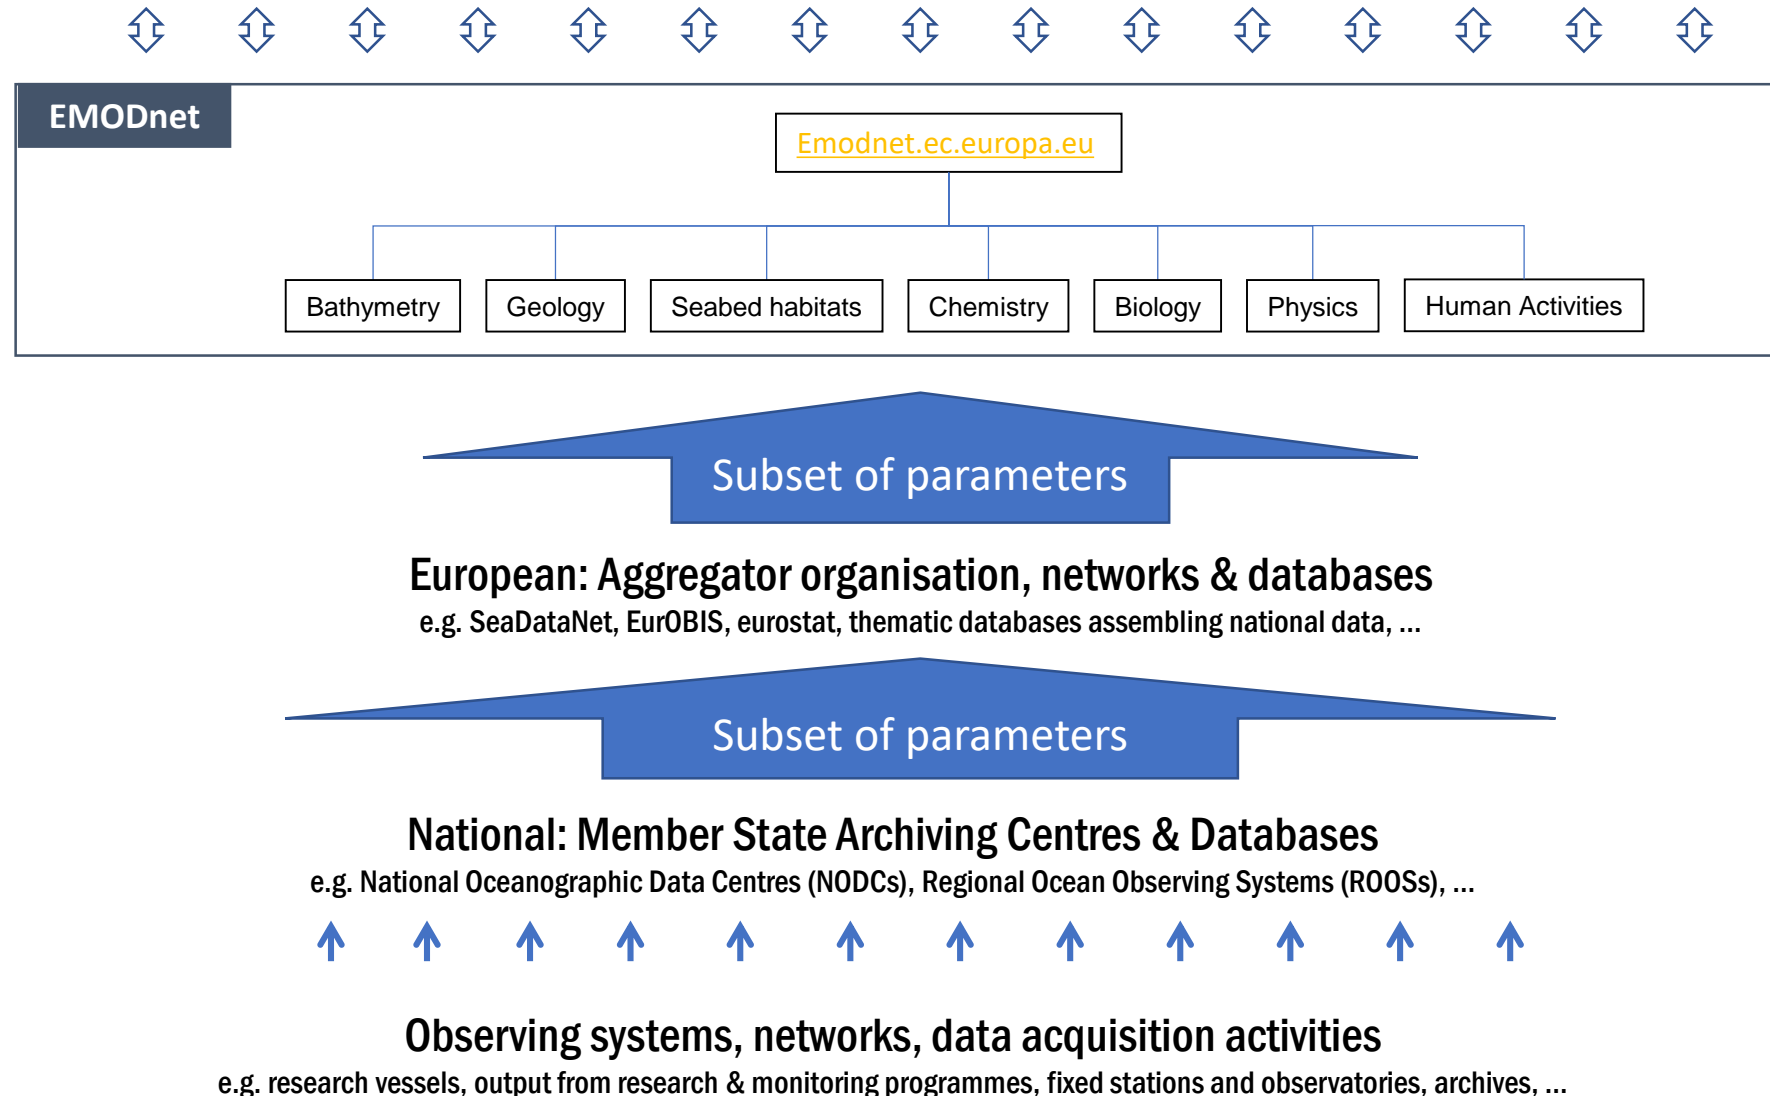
EMODnet

Emodnet.ec.europa.eu

Bathymetry

Geology

Seabed habitats

Chemistry

Biology

Physics

Human Activities

Subset of parameters

European: Aggregator organisation, networks & databases

e.g. SeaDataNet, EurOBIS, eurostat, thematic databases assembling national data, ...

Subset of parameters

National: Member State Archiving Centres & Databases

e.g. National Oceanographic Data Centres (NODCs), Regional Ocean Observing Systems (ROOSs), ...

Observing systems, networks, data acquisition activities

e.g. research vessels, output from research & monitoring programmes, fixed stations and observatories, archives, ...